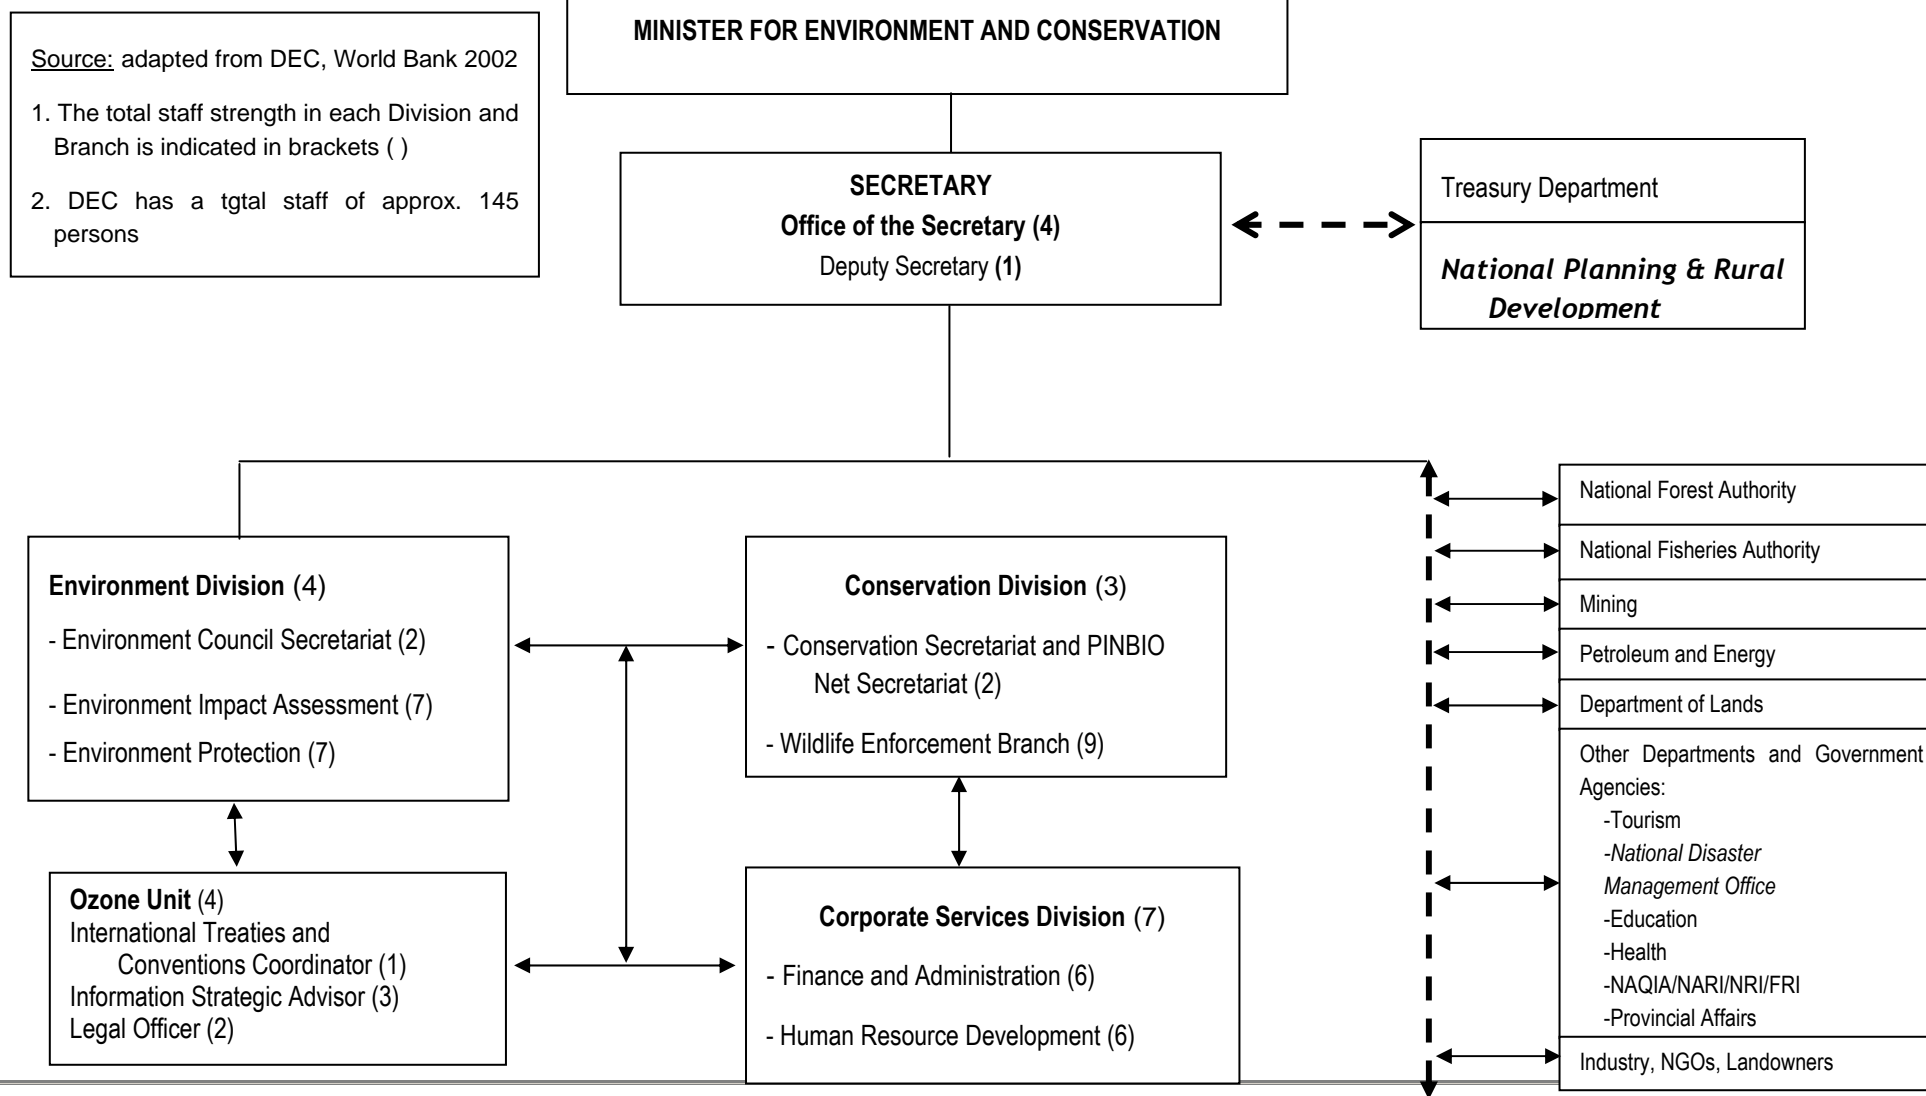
Source: adapted from DEC, World Bank 2002

1. The total staff strength in each Division and Branch is indicated in brackets ( )

2. DEC has a tgtal staff of approx. 145 persons

MINISTER FOR ENVIRONMENT AND CONSERVATION

SECRETARY
Office of the Secretary (4)
Deputy Secretary (1)

Treasury Department

National Planning & Rural Development

Environment Division (4)
- Environment Council Secretariat (2)
- Environment Impact Assessment (7)
- Environment Protection (7)

Conservation Division (3)
- Conservation Secretariat and PINBIO Net Secretariat (2)
- Wildlife Enforcement Branch (9)

Ozone Unit (4)
International Treaties and Conventions Coordinator (1)
Information Strategic Advisor (3)
Legal Officer (2)

Corporate Services Division (7)
- Finance and Administration (6)
- Human Resource Development (6)

National Forest Authority

National Fisheries Authority

Mining

Petroleum and Energy

Department of Lands

Other Departments and Government Agencies:
-Tourism
-National Disaster Management Office
-Education
-Health
-NAQIA/NARI/NRI/FRI
-Provincial Affairs

Industry, NGOs, Landowners